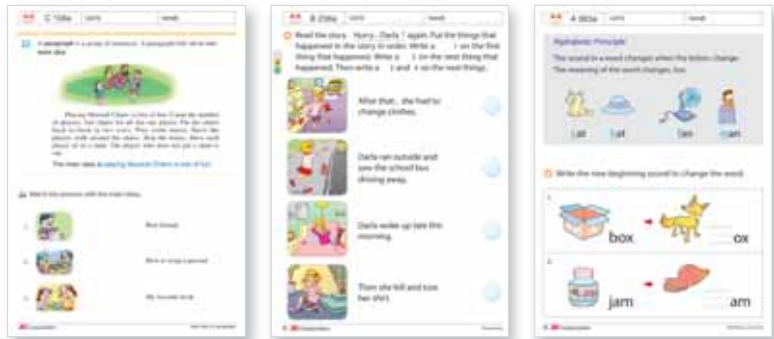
C 108a DATE NAME

A paragraph is a group of sentences. A paragraph tells about one main idea.

Playing Musical Chairs is lots of fun! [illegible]

The main idea is playing Musical Chairs is lots of fun.

Match the pictures with the main ideas.

1. Best friends
2. How to wrap a present
3. My favorite book

B 259a DATE NAME

Read the story, Hurry, Darla! again. Put the things that happened in the story in order. Write a 1 on the first thing that happened. Write a 2 on the next thing that happened. Then write a 3 and 4 on the next things.

After that, she had to change clothes.

Darla ran outside and saw the school bus driving away.

Darla woke up late this morning.

Then she fell and tore her shirt.

A 383a DATE NAME

Alphabetic Principle

This sound in a word changes when the letters change. The meaning of the word changes, too.

cat hat fan man

Write the new beginning sound to change the word.

1. box ox

2. jam am